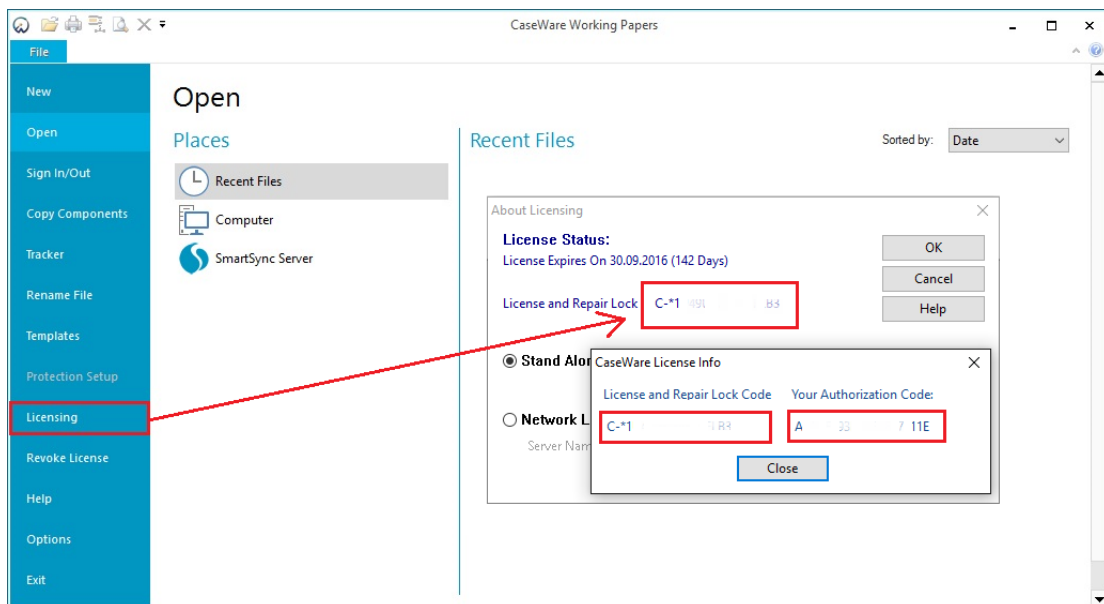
CaseWare Working Papers

File

New
Open
Sign In/Out
Copy Components
Tracker
Rename File
Templates
Protection Setup
Licensing
Revoke License
Help
Options
Exit

Open

Places

Recent Files
Computer
SmartSync Server

Recent Files

Sorted by: Date

About Licensing

License Status:
License Expires On 30.09.2016 (142 Days)

License and Repair Lock C-*1 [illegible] B3

OK
Cancel
Help

Stand Alo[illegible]

Network L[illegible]
Server Nam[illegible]

CaseWare License Info

License and Repair Lock Code
C-*1 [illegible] B3

Your Authorization Code:
A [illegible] 11E

Close